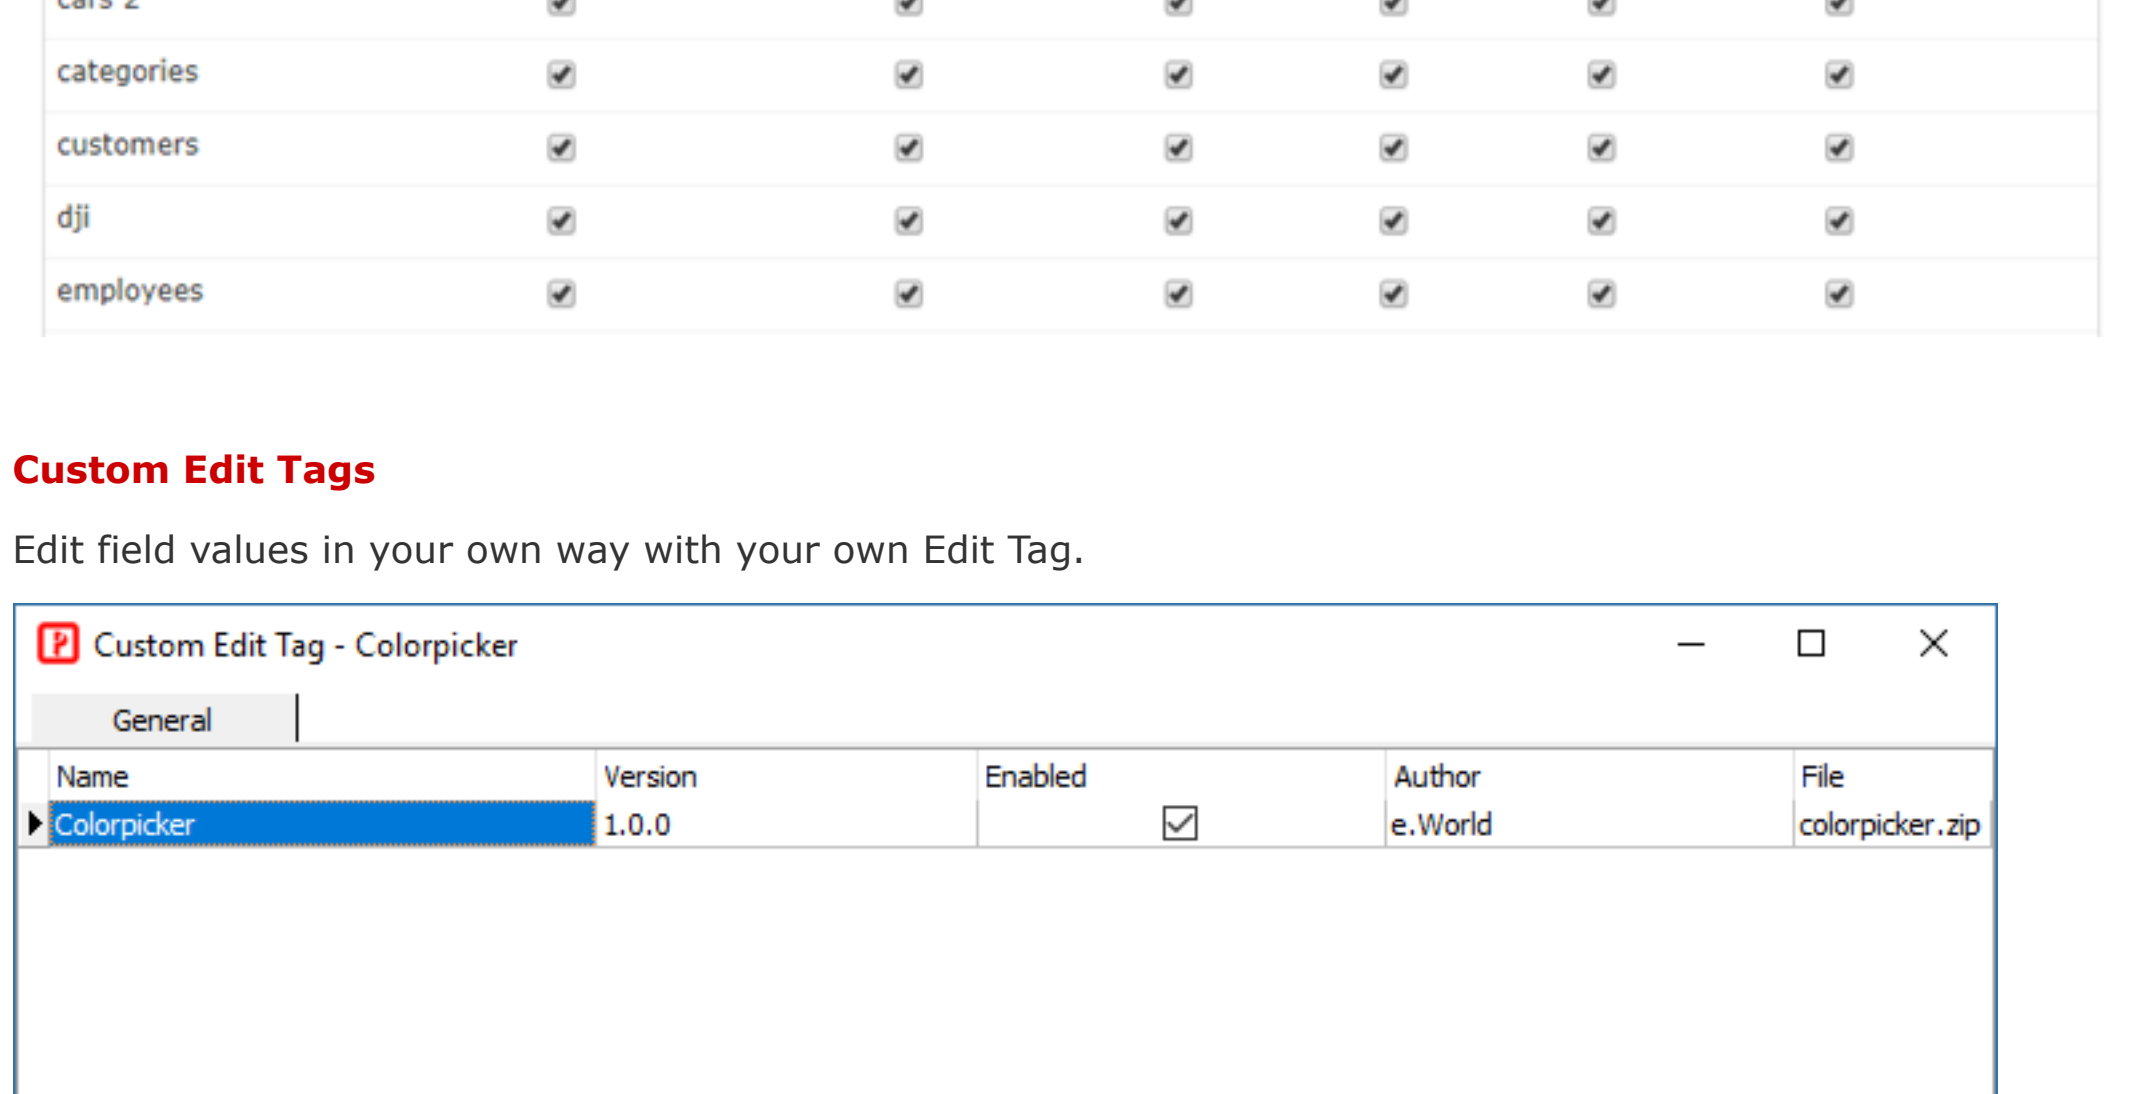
| cars 2 | ✔ | ✔ | ✔ | ✔ | ✔ | ✔ |
|---|---|---|---|---|---|---|
| categories | ✔ | ✔ | ✔ | ✔ | ✔ | ✔ |
| customers | ✔ | ✔ | ✔ | ✔ | ✔ | ✔ |
| dji | ✔ | ✔ | ✔ | ✔ | ✔ | ✔ |
| employees | ✔ | ✔ | ✔ | ✔ | ✔ | ✔ |

Custom Edit Tags

Edit field values in your own way with your own Edit Tag.

Custom Edit Tag - Colorpicker

General

| Name | Version | Enabled | Author | File |
|---|---|---|---|---|
| Colorpicker | 1.0.0 | ☑ | e.World | colorpicker.zip |